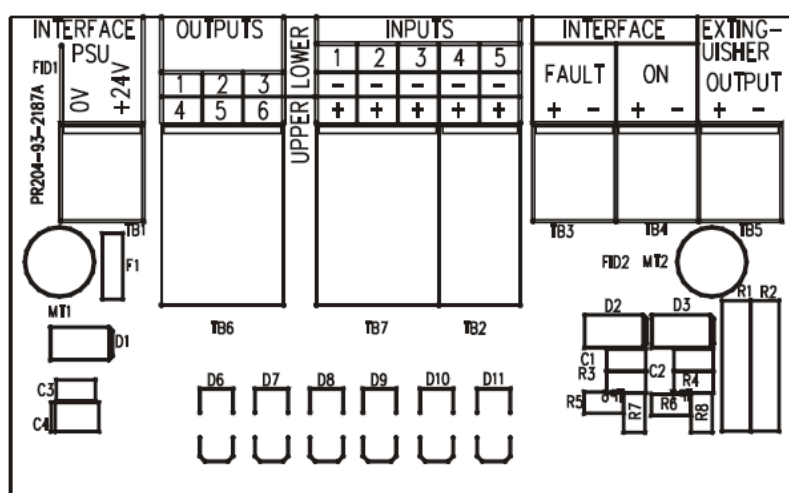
INTERFACE PSU
FID1
0V +24V
PR204-93-2187A
OUTPUTS
1 2 3
4 5 6
LOWER
UPPER
INPUTS
1 2 3 4 5
– – – – –
+ + + + +
INTERFACE
FAULT
+ –
ON
+ –
EXTING-UISHER OUTPUT
+ –
TB1
F1
MT1
D1
TB6
TB7
TB2
TB3
TB4
TB5
FID2
MT2
R1 R2
D2
D3
C1
R3
C2
R4
R5
R7
R6
R8
C3
C4
D6
D7
D8
D9
D10
D11